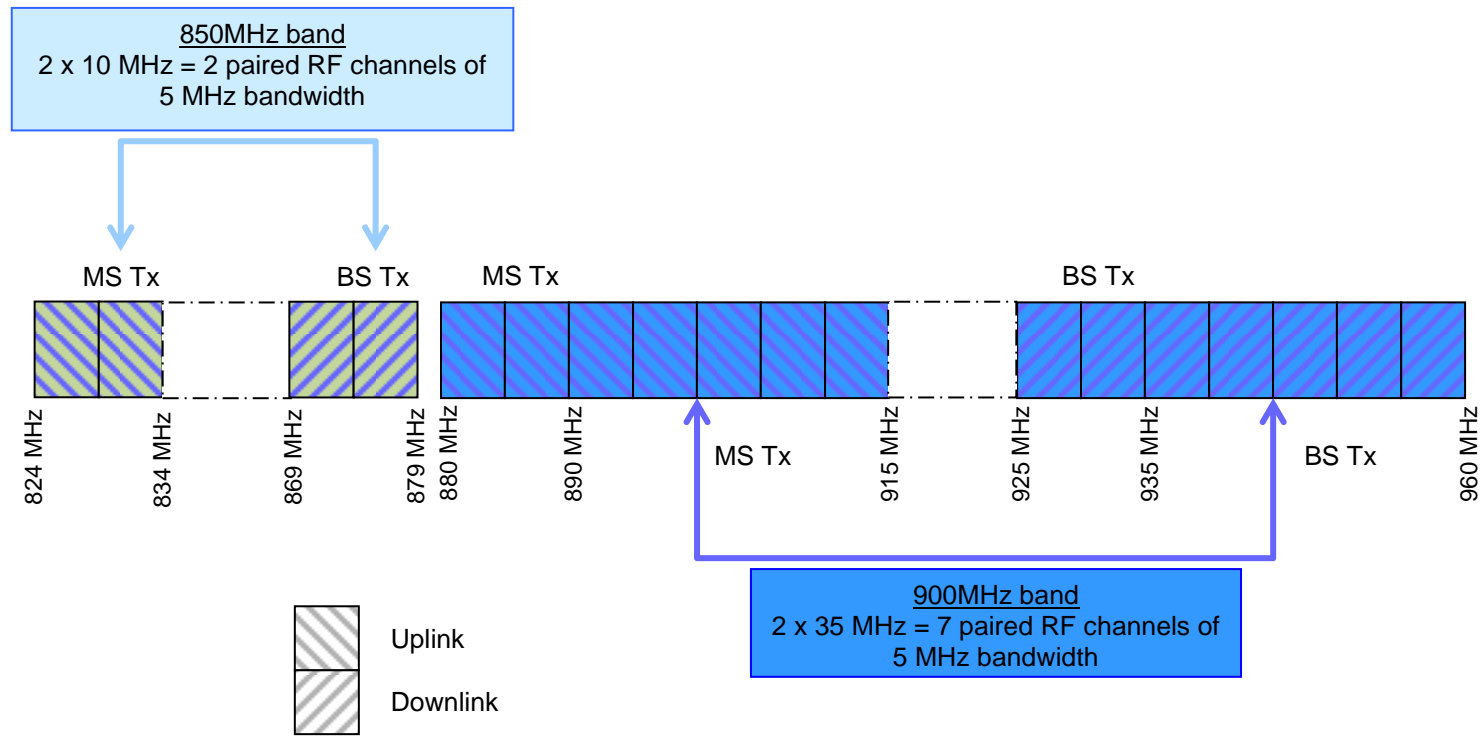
850MHz band
2 x 10 MHz = 2 paired RF channels of 5 MHz bandwidth

MS Tx

BS Tx

MS Tx

BS Tx

824 MHz

834 MHz

869 MHz

879 MHz

880 MHz

890 MHz

MS Tx

915 MHz

925 MHz

935 MHz

BS Tx

960 MHz

900MHz band
2 x 35 MHz = 7 paired RF channels of 5 MHz bandwidth

Uplink

Downlink